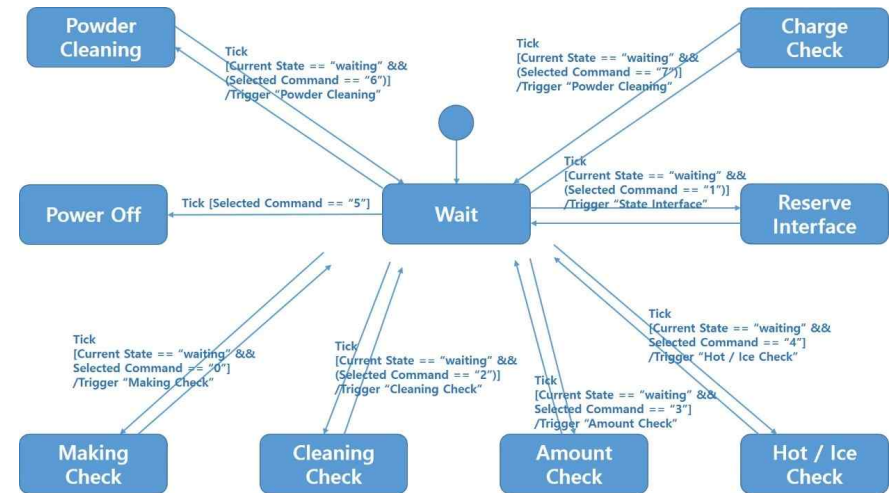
Powder Cleaning

Tick
[Current State == "waiting" &&
(Selected Command == "6")]
/Trigger "Powder Cleaning"

Charge Check

Tick
[Current State == "waiting" &&
(Selected Command == "7")]
/Trigger "Powder Cleaning"

Power Off

Tick [Selected Command == "5"]

Wait

Tick
[Current State == "waiting" &&
(Selected Command == "1")]
/Trigger "State Interface"

Reserve Interface

Tick
[Current State == "waiting" &&
Selected Command == "0"]
/Trigger "Making Check"

Tick
[Current State == "waiting" &&
(Selected Command == "2")]
/Trigger "Cleaning Check"

Tick
[Current State == "waiting" &&
Selected Command == "3"]
/Trigger "Amount Check"

Tick
[Current State == "waiting" &&
Selected Command == "4"]
/Trigger "Hot / Ice Check"

Making Check

Cleaning Check

Amount Check

Hot / Ice Check